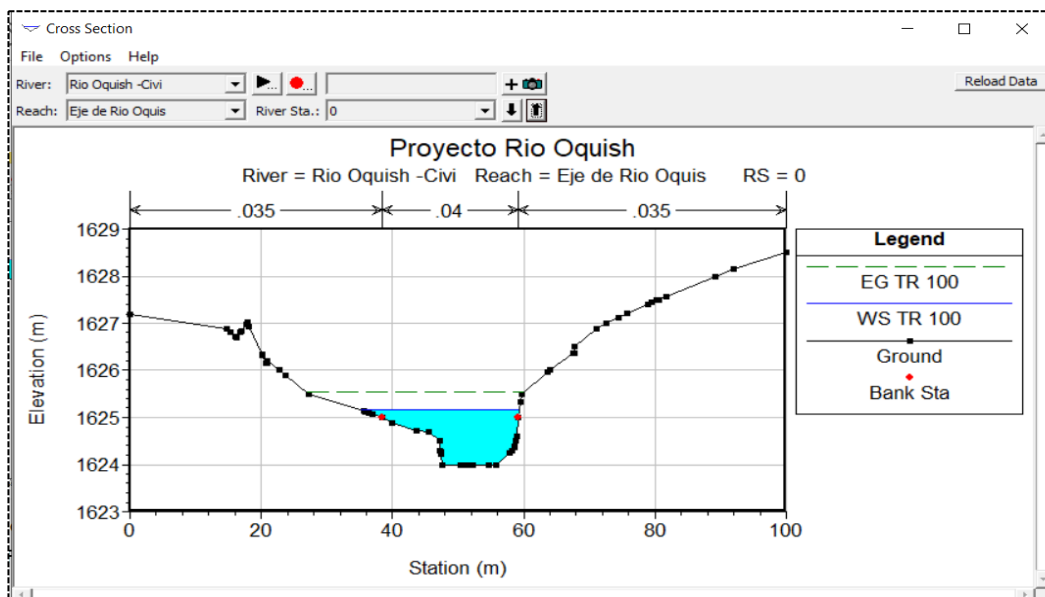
Cross Section

File Options Help

River: Rio Oquish -Civi

Reach: Eje de Rio Oquis

River Sta.: 0

Reload Data

Proyecto Rio Oquish

River = Rio Oquish -Civi Reach = Eje de Rio Oquis RS = 0

.035 .04 .035

1629

1628

1627

1626

1625

1624

1623

Elevation (m)

0 20 40 60 80 100

Station (m)

Legend

EG TR 100

WS TR 100

Ground

Bank Sta